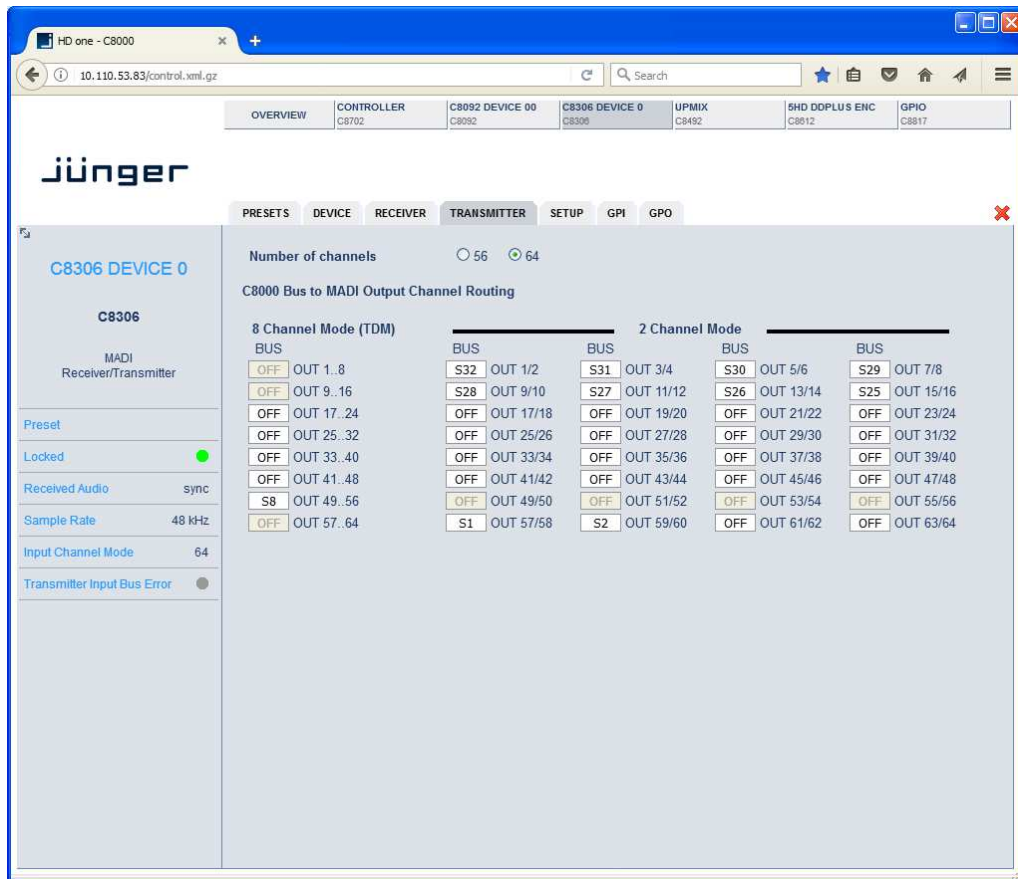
HD one - C8000
10.110.53.83/control.xml.gz
Search

| OVERVIEW | CONTROLLER C8702 | C8092 DEVICE 00 C8092 | C8306 DEVICE 0 C8306 | UPMIX C8492 | 5HD DDPLUS ENC C8612 | GPIO C8817 |
|---|---|---|---|---|---|---|

jünger

PRESETS DEVICE RECEIVER TRANSMITTER SETUP GPI GPO

C8306 DEVICE 0

C8306

MADI Receiver/Transmitter

Preset
Locked
Received Audio sync
Sample Rate 48 kHz
Input Channel Mode 64
Transmitter Input Bus Error

Number of channels 56 64

C8000 Bus to MADI Output Channel Routing

8 Channel Mode (TDM) 2 Channel Mode

| BUS | | BUS | | BUS | | BUS | | BUS | |
|---|---|---|---|---|---|---|---|---|---|
| OFF | OUT 1..8 | S32 | OUT 1/2 | S31 | OUT 3/4 | S30 | OUT 5/6 | S29 | OUT 7/8 |
| OFF | OUT 9..16 | S28 | OUT 9/10 | S27 | OUT 11/12 | S26 | OUT 13/14 | S25 | OUT 15/16 |
| OFF | OUT 17..24 | OFF | OUT 17/18 | OFF | OUT 19/20 | OFF | OUT 21/22 | OFF | OUT 23/24 |
| OFF | OUT 25..32 | OFF | OUT 25/26 | OFF | OUT 27/28 | OFF | OUT 29/30 | OFF | OUT 31/32 |
| OFF | OUT 33..40 | OFF | OUT 33/34 | OFF | OUT 35/36 | OFF | OUT 37/38 | OFF | OUT 39/40 |
| OFF | OUT 41..48 | OFF | OUT 41/42 | OFF | OUT 43/44 | OFF | OUT 45/46 | OFF | OUT 47/48 |
| S8 | OUT 49..56 | OFF | OUT 49/50 | OFF | OUT 51/52 | OFF | OUT 53/54 | OFF | OUT 55/56 |
| OFF | OUT 57..64 | S1 | OUT 57/58 | S2 | OUT 59/60 | OFF | OUT 61/62 | OFF | OUT 63/64 |